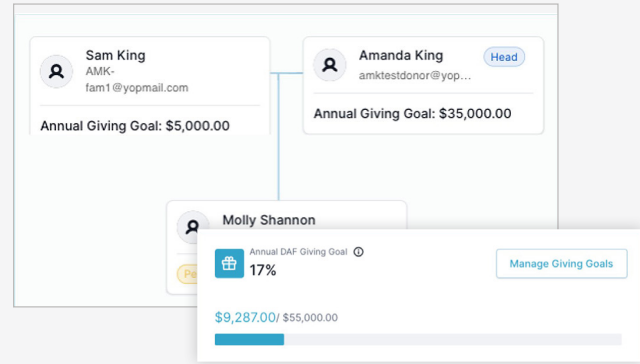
Sam King
AMK-fam1@yopmail.com

Annual Giving Goal: $5,000.00

Amanda King
Head
amktestdonor@yop...

Annual Giving Goal: $35,000.00

Molly Shannon

Pe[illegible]

Annual DAF Giving Goal
17%

Manage Giving Goals

$9,287.00/ $55,000.00